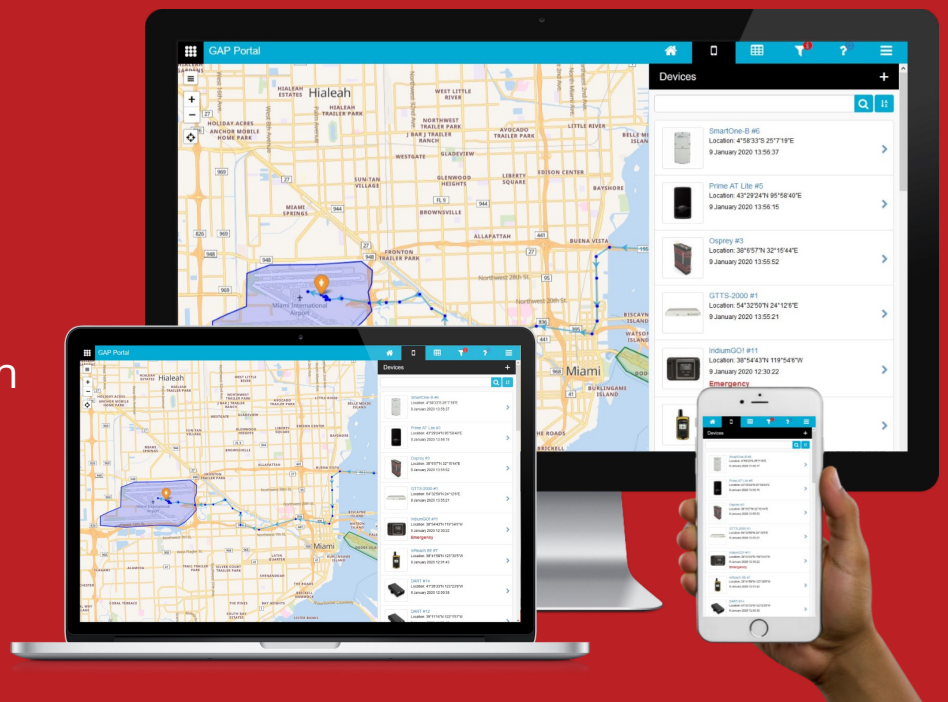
GAP Portal

Devices

SmartOne-B #6
Location: 4°58'33"S 25°7'18"E
9 January 2020 13:56:37

Prime AT Lite #5
Location: 43°29'24"N 95°58'40"E
9 January 2020 13:56:15

Osprey #3
Location: 38°6'57"N 32°15'44"E
9 January 2020 13:55:52

GTTS-2000 #1
Location: 54°32'50"N 24°12'6"E
9 January 2020 13:55:21

IridiumGO! #11
Location: 38°54'43"N 119°54'6"W
9 January 2020 12:30:22
Emergency

Hialeah
HIALEAH ESTATES
HIALEAH TRAILER PARK
WEST LITTLE RIVER
HOLIDAY ACRES
ANCHOR MOBILE HOME PARK
NORTHWEST TRAILER PARK
J BAR J TRAILER RANCH
AVOCADO TRAILER PARK
LITTLE RIVER
WESTGATE
GLADEVIEW
SUN-TAN VILLAGE
GLENWOOD HEIGHTS
LIBERTY SQUARE
EDISON CENTER
BAYSHORE
MIAMI SPRINGS
BROWNSVILLE
ALLAPATTAH
BUENA VISTA
FRONTON TRAILER PARK
Northwest 20th St.
Northwest 7th St.
Miami International Airport
Miami
BISCAYNE ISLAND
BURLINGAME ISLAND
ROADS
Emergency